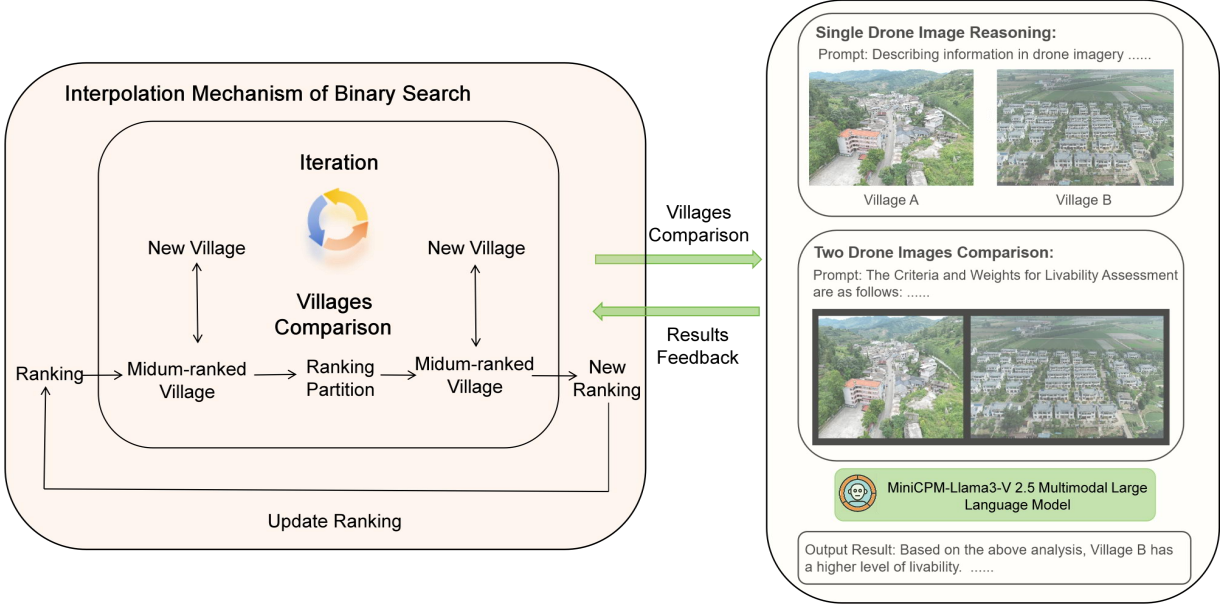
Interpolation Mechanism of Binary Search

Iteration

New Village

New Village

Villages Comparison

Ranking

Midum-ranked Village

Ranking Partition

Midum-ranked Village

New Ranking

Update Ranking

Villages Comparison

Results Feedback

Single Drone Image Reasoning:

Prompt: Describing information in drone imagery ......

Village A

Village B

Two Drone Images Comparison:

Prompt: The Criteria and Weights for Livability Assessment are as follows: ......

MiniCPM-Llama3-V 2.5 Multimodal Large Language Model

Output Result: Based on the above analysis, Village B has a higher level of livability. ......